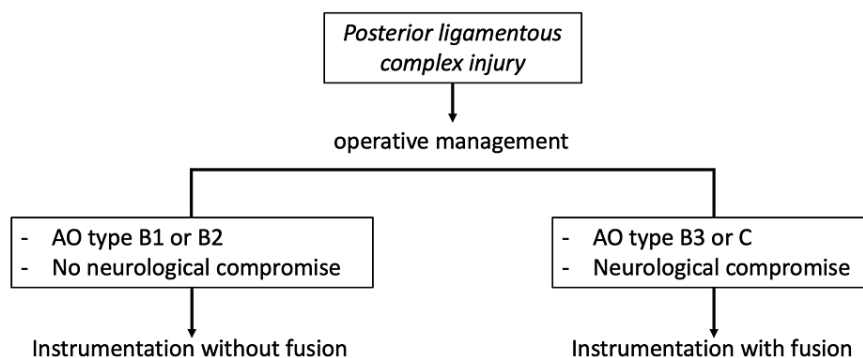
Posterior ligamentous complex injury

operative management

- AO type B1 or B2
- No neurological compromise

Instrumentation without fusion

- AO type B3 or C
- Neurological compromise

Instrumentation with fusion